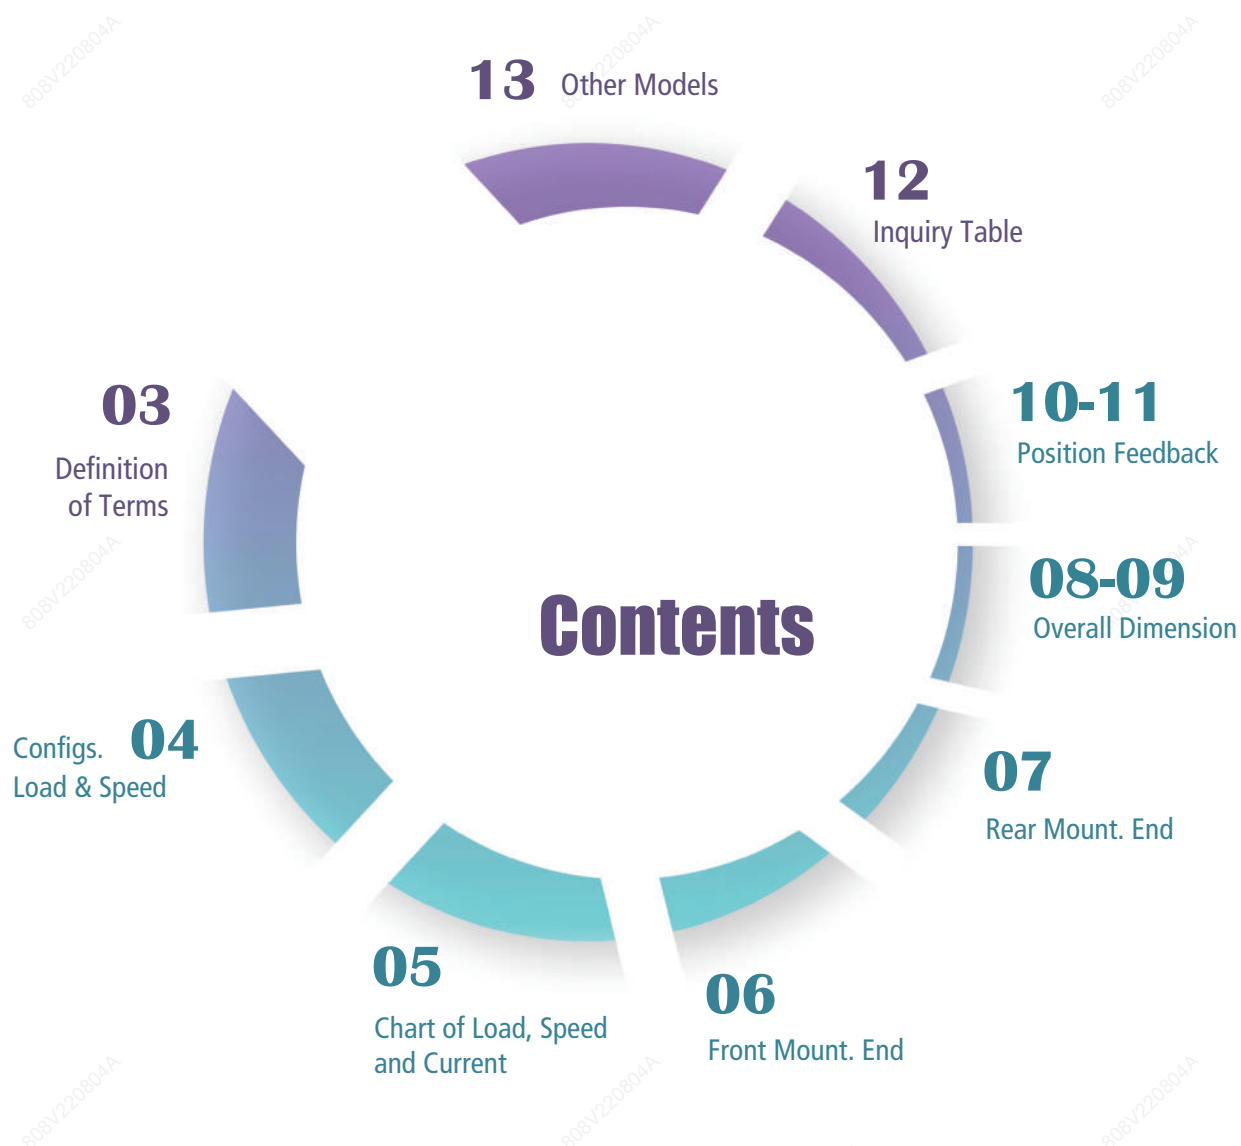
13 Other Models

12 Inquiry Table

10-11 Position Feedback

08-09 Overall Dimension

07 Rear Mount. End

06 Front Mount. End

05 Chart of Load, Speed and Current

04 Configs. Load & Speed

03 Definition of Terms

Contents

808V220804A